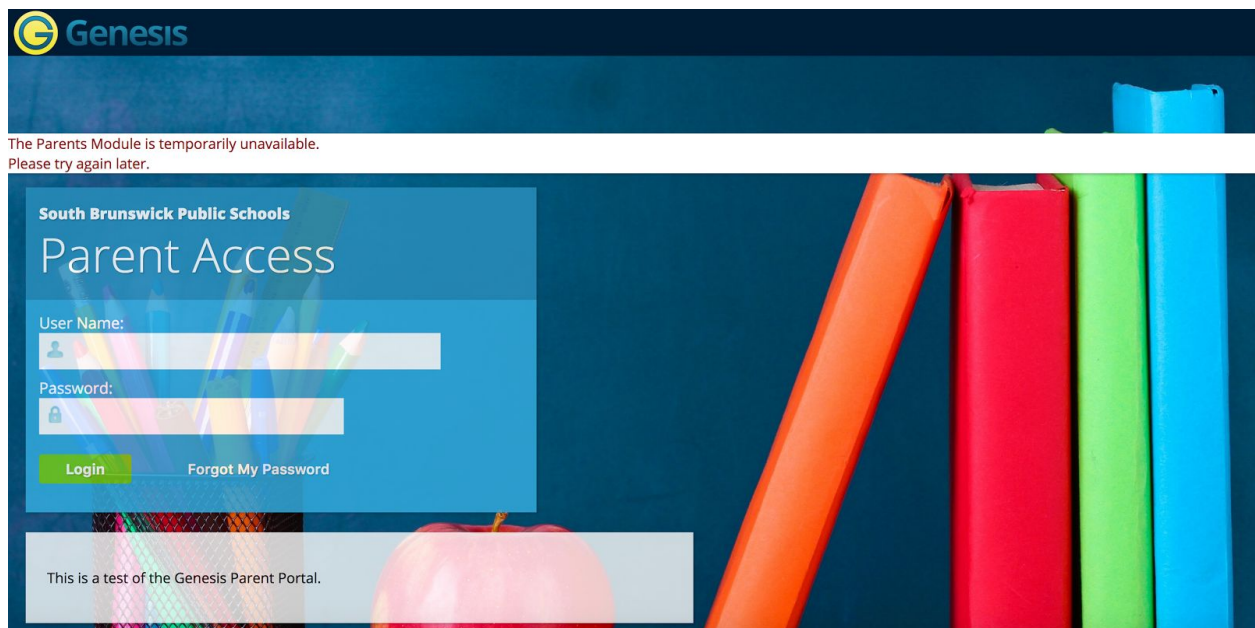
Genesis

The Parents Module is temporarily unavailable.
Please try again later.

South Brunswick Public Schools

Parent Access

User Name:

Password:

Login

Forgot My Password

This is a test of the Genesis Parent Portal.